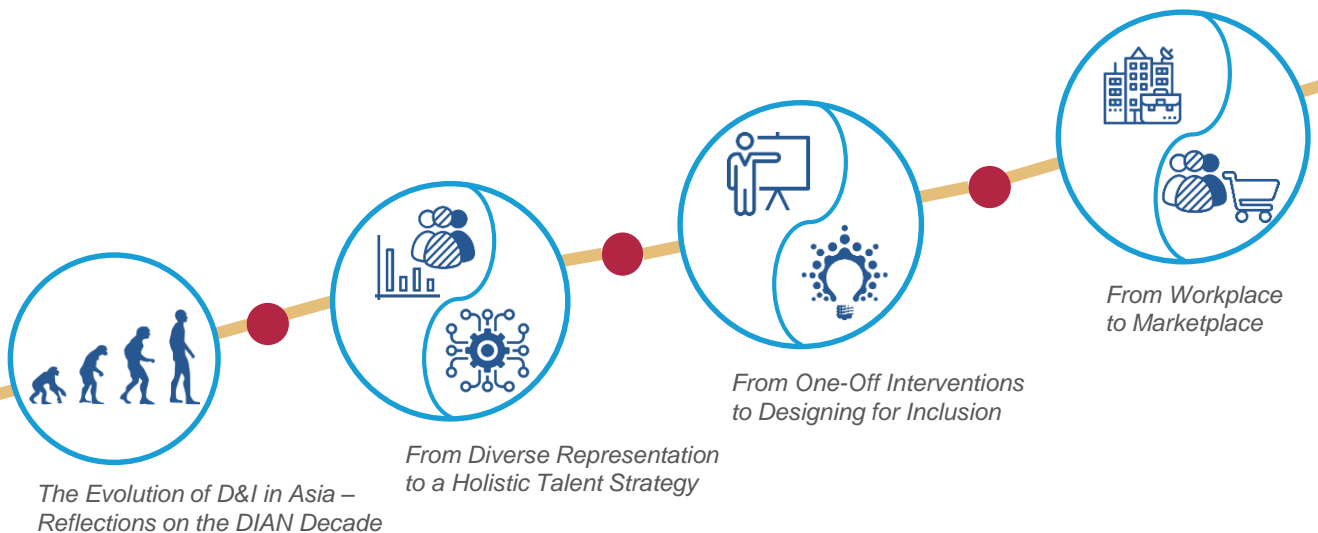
The Evolution of D&I in Asia – Reflections on the DIAN Decade

From Diverse Representation to a Holistic Talent Strategy

From One-Off Interventions to Designing for Inclusion

From Workplace to Marketplace